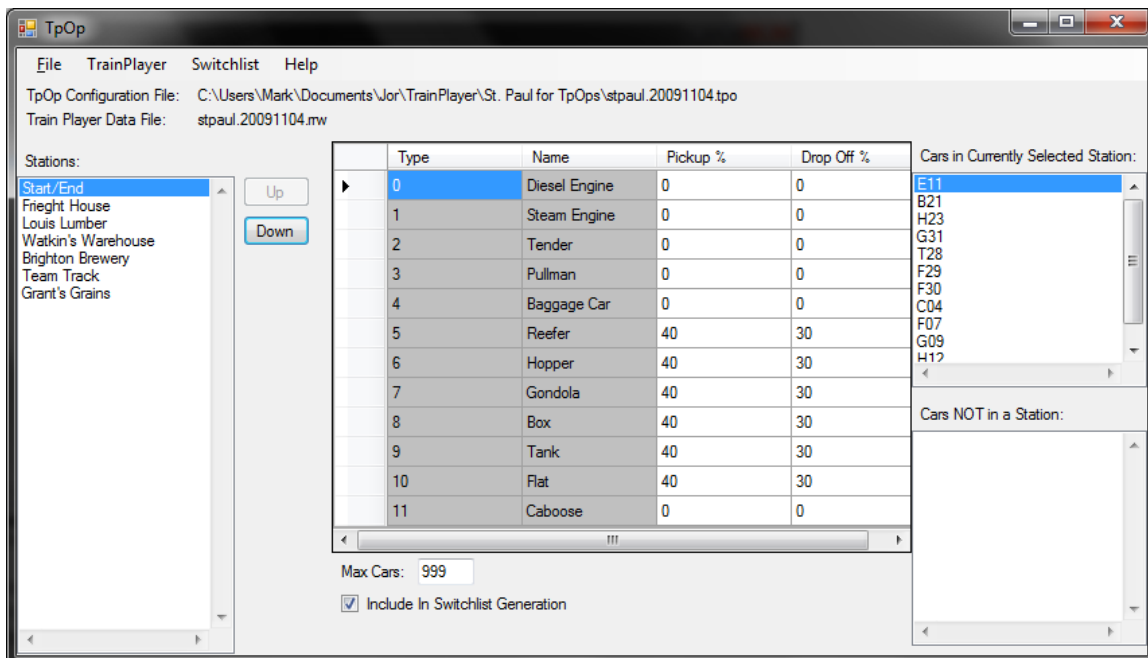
TpOp

File TrainPlayer Switchlist Help

TpOp Configuration File: C:\Users\Mark\Documents\Jor\TrainPlayer\St. Paul for TpOps\stpaul.20091104.tpo
Train Player Data File: stpaul.20091104.rrw

Stations:

Start/End
Frieght House
Louis Lumber
Watkin's Warehouse
Brighton Brewery
Team Track
Grant's Grains

Up
Down

| Type | Name | Pickup % | Drop Off % |
|---|---|---|---|
| 0 | Diesel Engine | 0 | 0 |
| 1 | Steam Engine | 0 | 0 |
| 2 | Tender | 0 | 0 |
| 3 | Pullman | 0 | 0 |
| 4 | Baggage Car | 0 | 0 |
| 5 | Reefer | 40 | 30 |
| 6 | Hopper | 40 | 30 |
| 7 | Gondola | 40 | 30 |
| 8 | Box | 40 | 30 |
| 9 | Tank | 40 | 30 |
| 10 | Flat | 40 | 30 |
| 11 | Caboose | 0 | 0 |

Max Cars: 999

Include In Switchlist Generation

Cars in Currently Selected Station:

E11
B21
H23
G31
T28
F29
F30
C04
F07
G09
H12

Cars NOT in a Station: